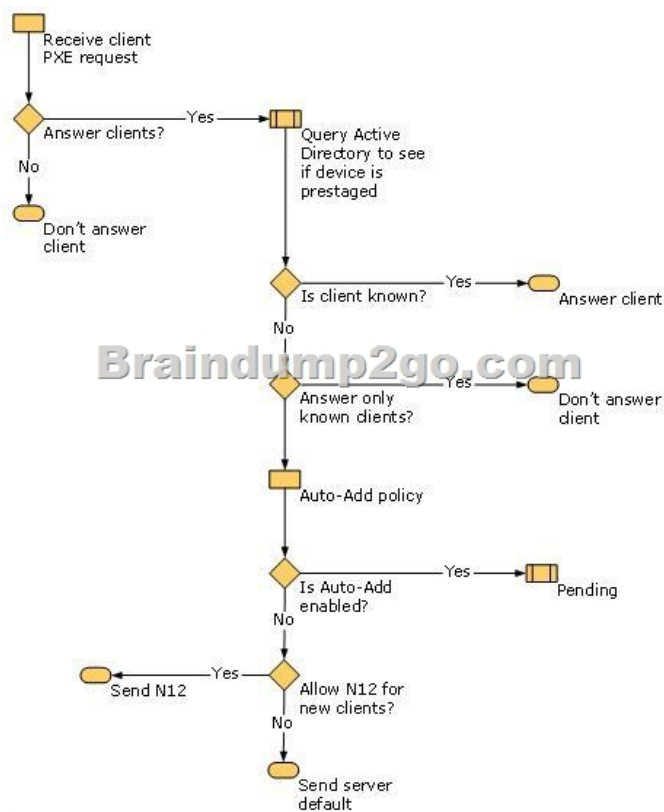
Receive client PXE request

Answer clients?

Yes

Query Active Directory to see if device is prestaged

No

Don't answer client

Is client known?

Yes

Answer client

No

Braindump2go.com

Answer only known clients?

Yes

Don't answer dient

Auto-Add policy

Is Auto-Add enabled?

Yes

Pending

No

Allow N12 for new clients?

Yes

Send N12

No

Send server default